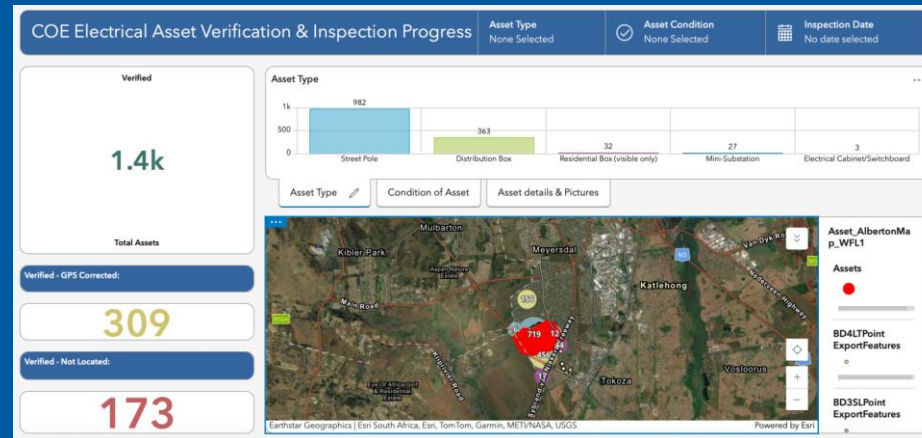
COE Electrical Asset Verification & Inspection Progress

Asset Type
None Selected

Asset Condition
None Selected

Inspection Date
No date selected

Verified

1.4k

Total Assets

Verified - GPS Corrected:

309

Verified - Not Located:

173

Asset Type

| | | | | |
|---|---|---|---|---|
| 982 | 363 | 32 | 27 | 3 |
| Street Pole | Distribution Box | Residential Box (visible only) | Mini-Substation | Electrical Cabinet/Switchboard |

1k
500
0

Asset Type
Condition of Asset
Asset details & Pictures

Mulbarton
Kibler Park
Meyersdal
Katlehong
Main Road
Vosloorus
Tokoza
Van Dyk Road
158
719
12
45

Earthstar Geographics | Esri South Africa, Esri, TomTom, Garmin, METI/NASA, USGS
Powered by Esri

Asset_AlbertonMap_WFL1

Assets

BD4LTPoint ExportFeatures

BD3SLPoint ExportFeatures